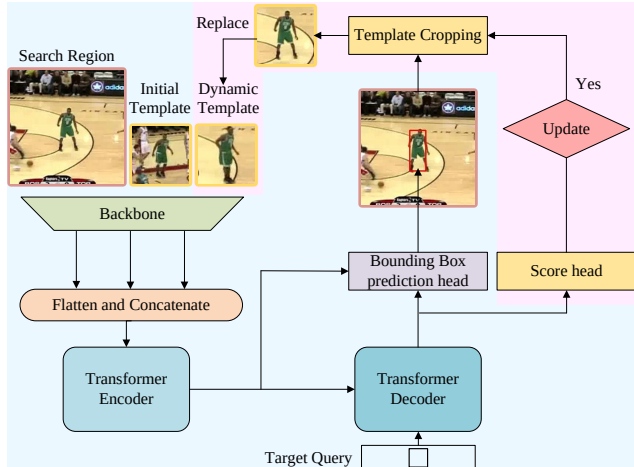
Replace

Template Cropping

Search Region

Initial Template

Dynamic Template

Yes

Update

Backbone

Bounding Box prediction head

Score head

Flatten and Concatenate

Transformer Encoder

Transformer Decoder

Target Query